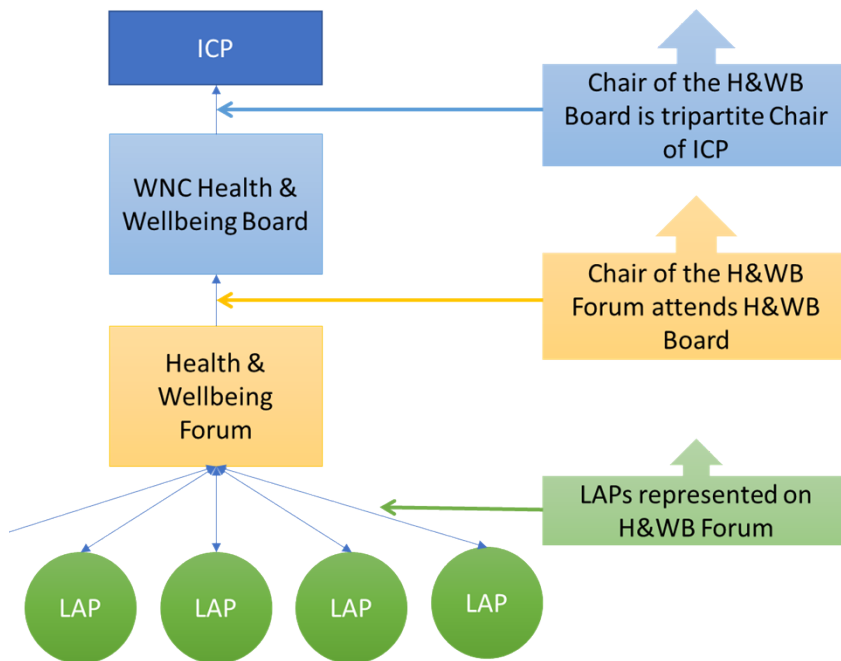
ICP

WNC Health & Wellbeing Board

Health & Wellbeing Forum

LAP

LAP

LAP

LAP

Chair of the H&WB Board is tripartite Chair of ICP

Chair of the H&WB Forum attends H&WB Board

LAPs represented on H&WB Forum